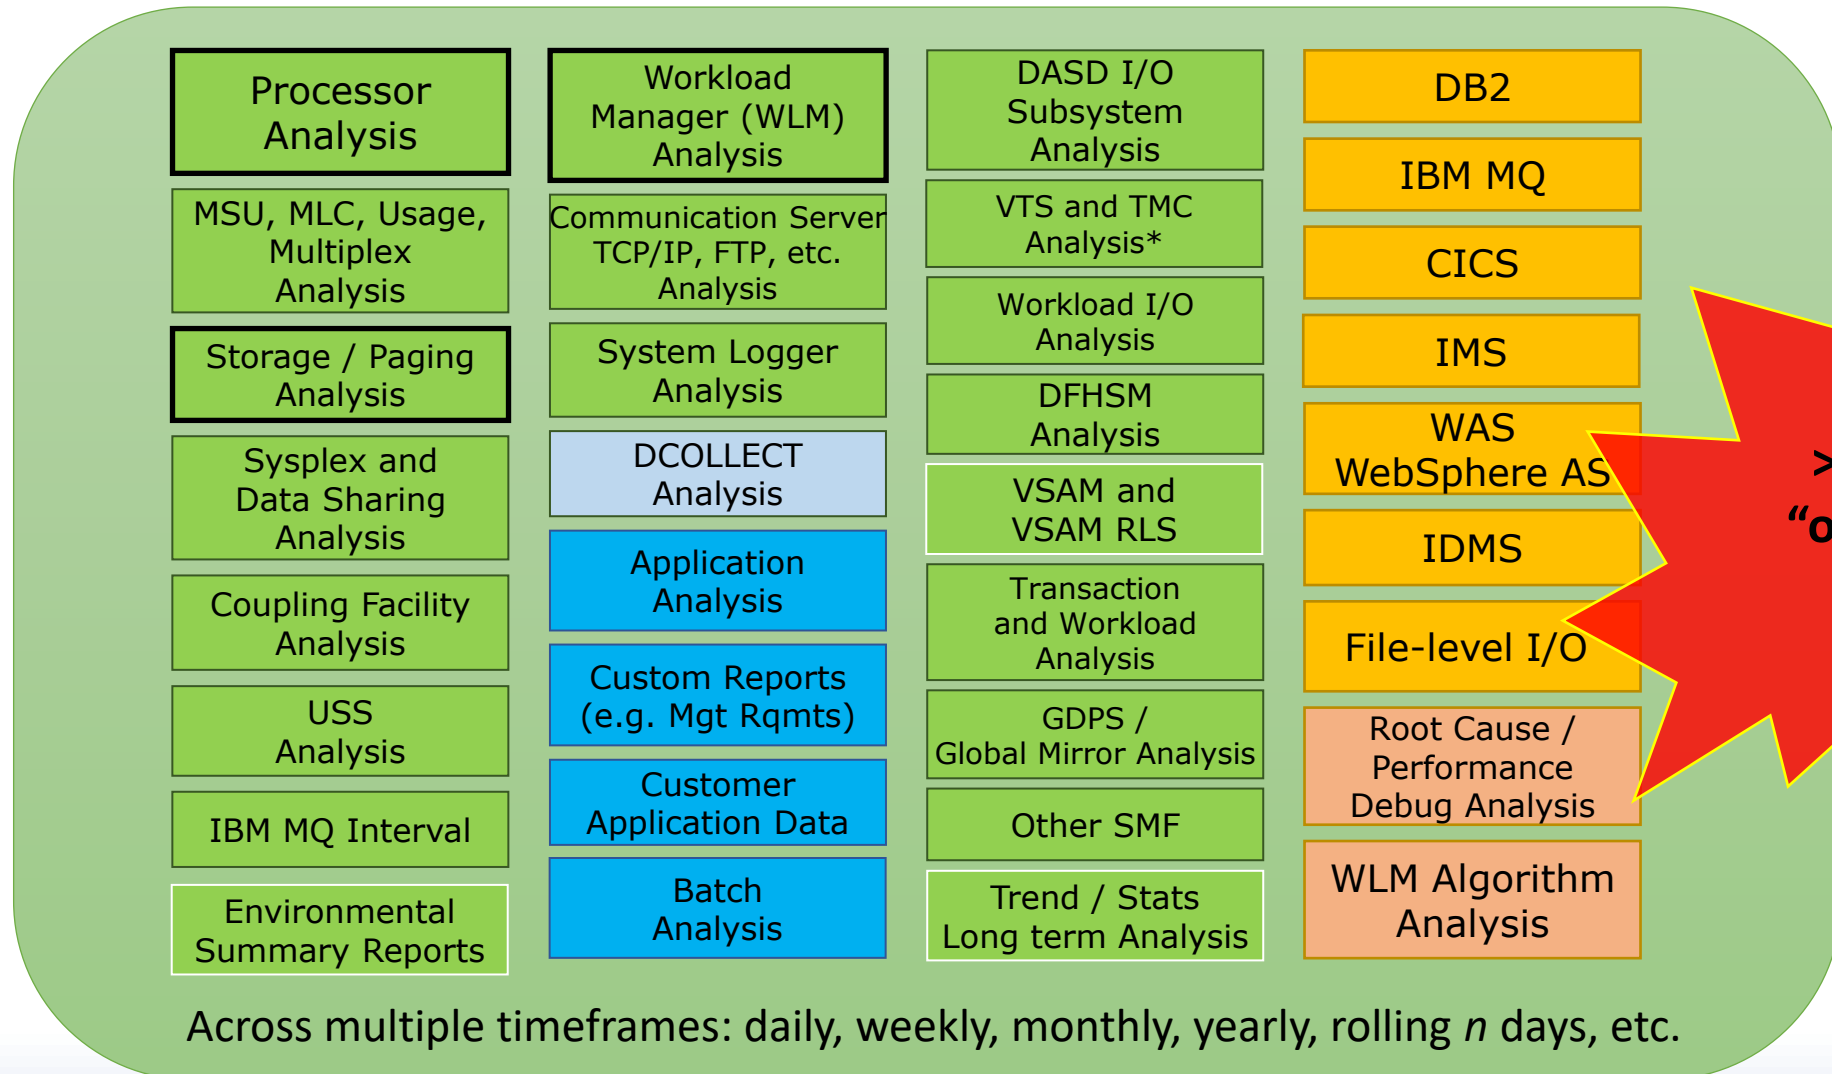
Processor Analysis

MSU, MLC, Usage, Multiplex Analysis

Storage / Paging Analysis

Sysplex and Data Sharing Analysis

Coupling Facility Analysis

USS Analysis

IBM MQ Interval

Environmental Summary Reports

Workload Manager (WLM) Analysis

Communication Server TCP/IP, FTP, etc. Analysis

System Logger Analysis

DCOLLECT Analysis

Application Analysis

Custom Reports (e.g. Mgt Rqmts)

Customer Application Data

Batch Analysis

DASD I/O Subsystem Analysis

VTS and TMC Analysis*

Workload I/O Analysis

DFHSM Analysis

VSAM and VSAM RLS

Transaction and Workload Analysis

GDPS / Global Mirror Analysis

Other SMF

Trend / Stats Long term Analysis

DB2

IBM MQ

CICS

IMS

WAS WebSphere AS

IDMS

File-level I/O

Root Cause / Performance Debug Analysis

WLM Algorithm Analysis

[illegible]

Across multiple timeframes: daily, weekly, monthly, yearly, rolling *n* days, etc.